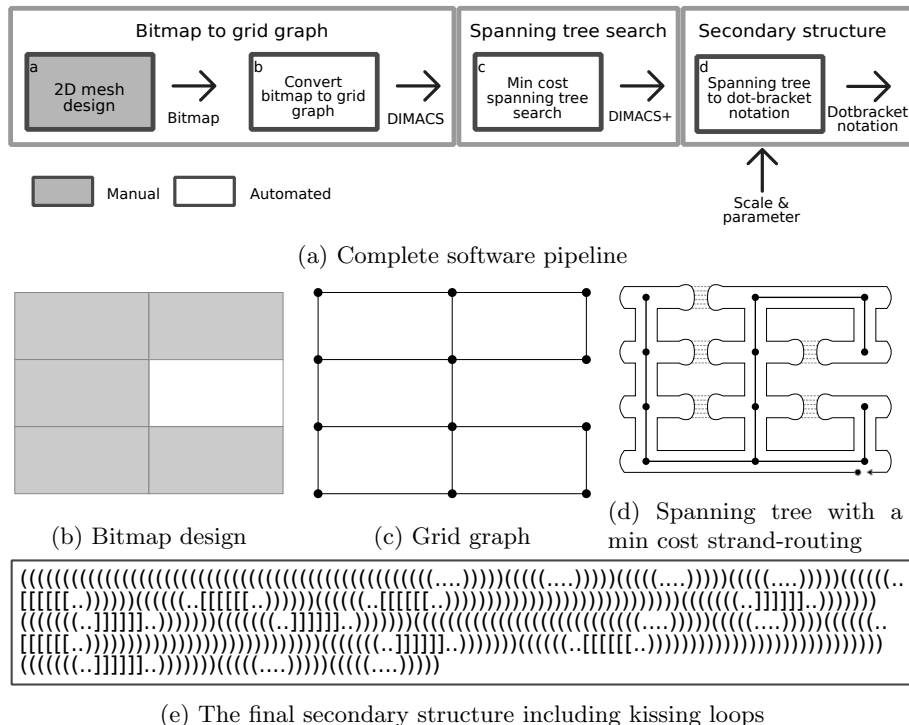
Bitmap to grid graph

a
2D mesh design

Bitmap

b
Convert bitmap to grid graph

DIMACS

Spanning tree search

c
Min cost spanning tree search

DIMACS+

Secondary structure

d
Spanning tree to dot-bracket notation

Dotbracket notation

Scale & parameter

Manual

Automated

(a) Complete software pipeline

(b) Bitmap design

(c) Grid graph

(d) Spanning tree with a min cost strand-routing

((((((((((((((((((((((((((((((((((((((((((((((((((....)))))((((((....)))))((((((....)))))((((((....)))))((((((..
[[[[[[..))))))((((((..[[[[[[..))))))((((((..[[[[[[..))))))))))))))))))))))))))))))((((((..]]]]]]..)))))))
((((((..]]]]]]..)))))))((((((..]]]]]]..)))))))((((((((((((((((((((((((....)))))((((((....)))))((((((..
[[[[[[..)))))))))))))))))))))))))))))))((((((..]]]]]]..)))))))((((((..[[[[[[..))))))))))))))))))))))))))
((((((..]]]]]]..)))))))((((((....)))))((((((....)))))

(e) The final secondary structure including kissing loops